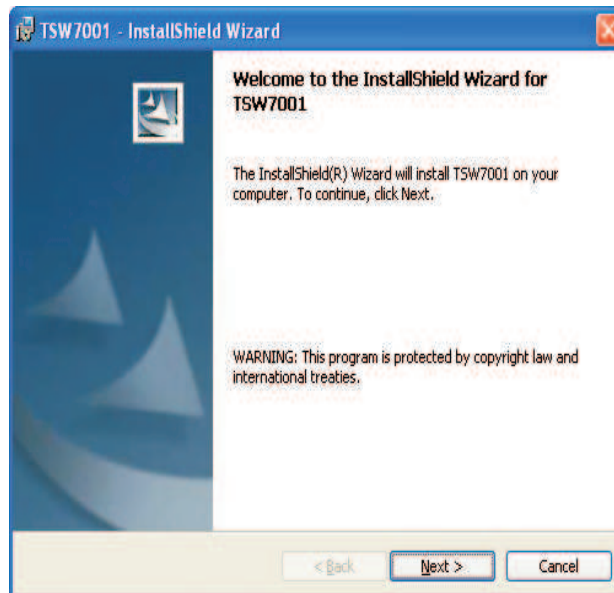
TSW7001 - InstallShield Wizard

Welcome to the InstallShield Wizard for TSW7001

The InstallShield(R) Wizard will install TSW7001 on your computer. To continue, click Next.

WARNING: This program is protected by copyright law and international treaties.

< Back

Next >

Cancel